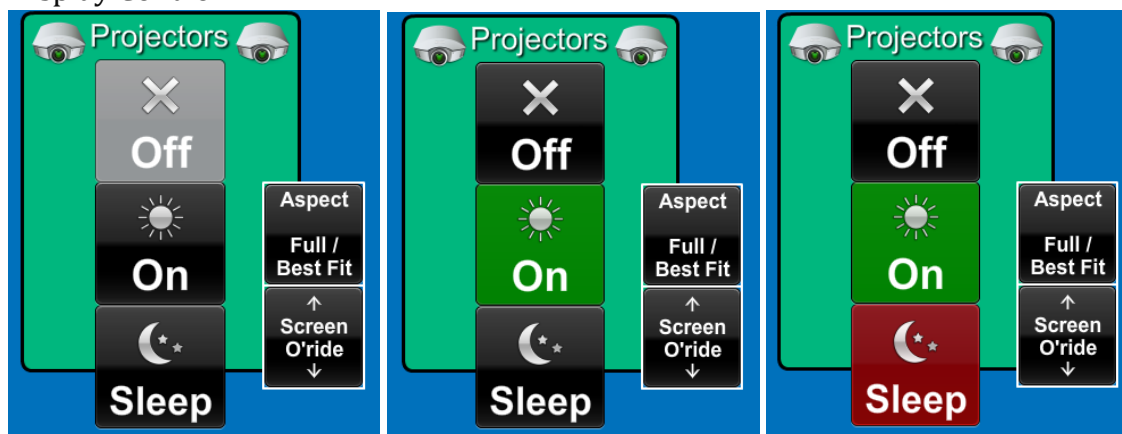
Projectors

Off

On

Sleep

Aspect

Full / Best Fit

↑ Screen O'ride ↓

Projectors

Off

On

Sleep

Aspect

Full / Best Fit

↑ Screen O'ride ↓

Projectors

Off

On

Sleep

Aspect

Full / Best Fit

↑ Screen O'ride ↓